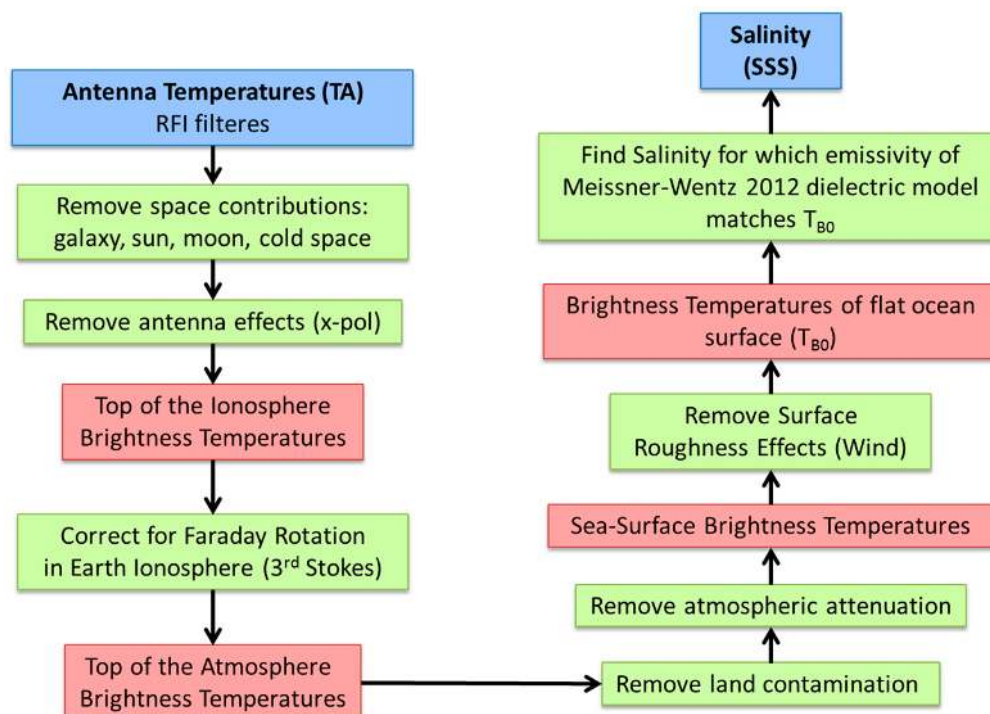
Antenna Temperatures (TA)
RFI filteres

Remove space contributions: galaxy, sun, moon, cold space

Remove antenna effects (x-pol)

Top of the Ionosphere Brightness Temperatures

Correct for Faraday Rotation in Earth Ionosphere (3$^{rd}$ Stokes)

Top of the Atmosphere Brightness Temperatures

Remove land contamination

Remove atmospheric attenuation

Sea-Surface Brightness Temperatures

Remove Surface Roughness Effects (Wind)

Brightness Temperatures of flat ocean surface ($T_{B0}$)

Find Salinity for which emissivity of Meissner-Wentz 2012 dielectric model matches $T_{B0}$

Salinity (SSS)